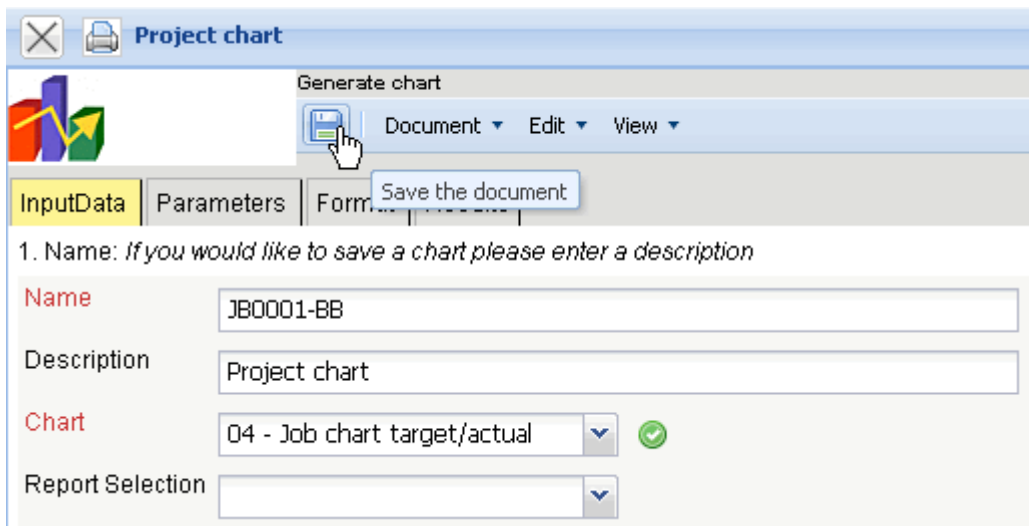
Project chart

Generate chart

Document ▾ Edit ▾ View ▾

Save the document

InputData | Parameters | Form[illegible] | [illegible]

1. Name: *If you would like to save a chart please enter a description*

Name JB0001-BB

Description Project chart

Chart 04 - Job chart target/actual

Report Selection